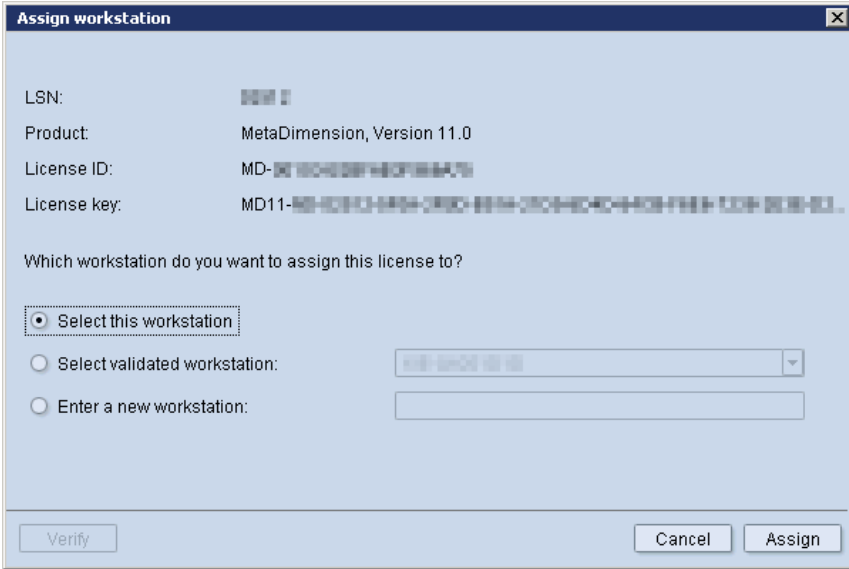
Assign workstation

LSN: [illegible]

Product: MetaDimension, Version 11.0

License ID: MD-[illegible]

License key: MD11-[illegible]

Which workstation do you want to assign this license to?

Select this workstation

Select validated workstation: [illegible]

Enter a new workstation:

Verify

Cancel

Assign